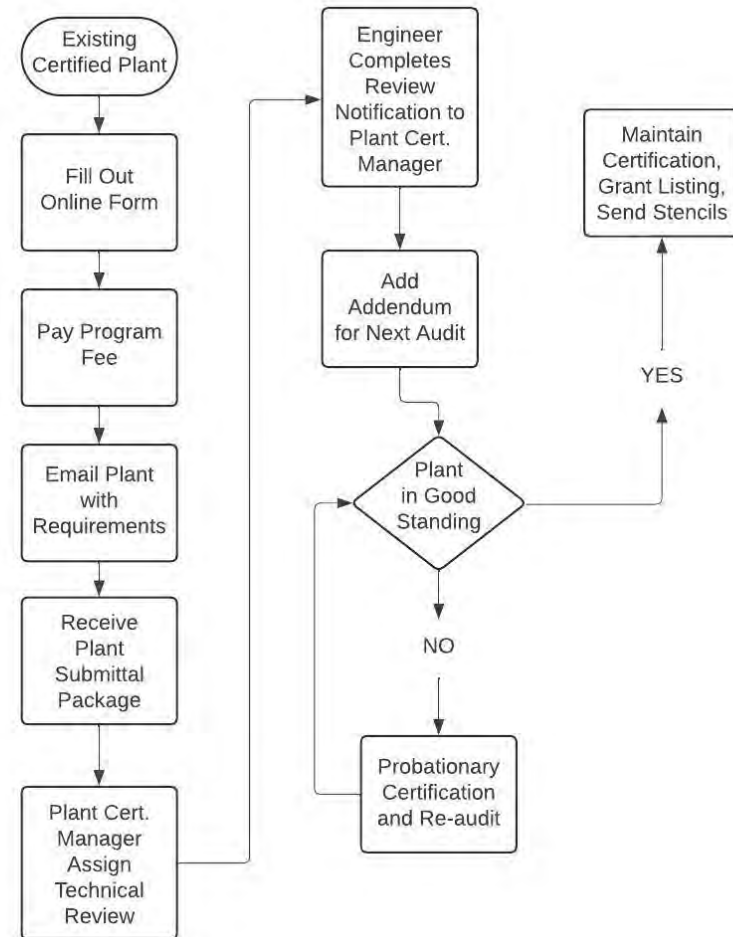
Existing Certified Plant

Fill Out Online Form

Pay Program Fee

Email Plant with Requirements

Receive Plant Submittal Package

Plant Cert. Manager Assign Technical Review

Engineer Completes Review Notification to Plant Cert. Manager

Add Addendum for Next Audit

Plant in Good Standing

NO

Probationary Certification and Re-audit

YES

Maintain Certification, Grant Listing, Send Stencils